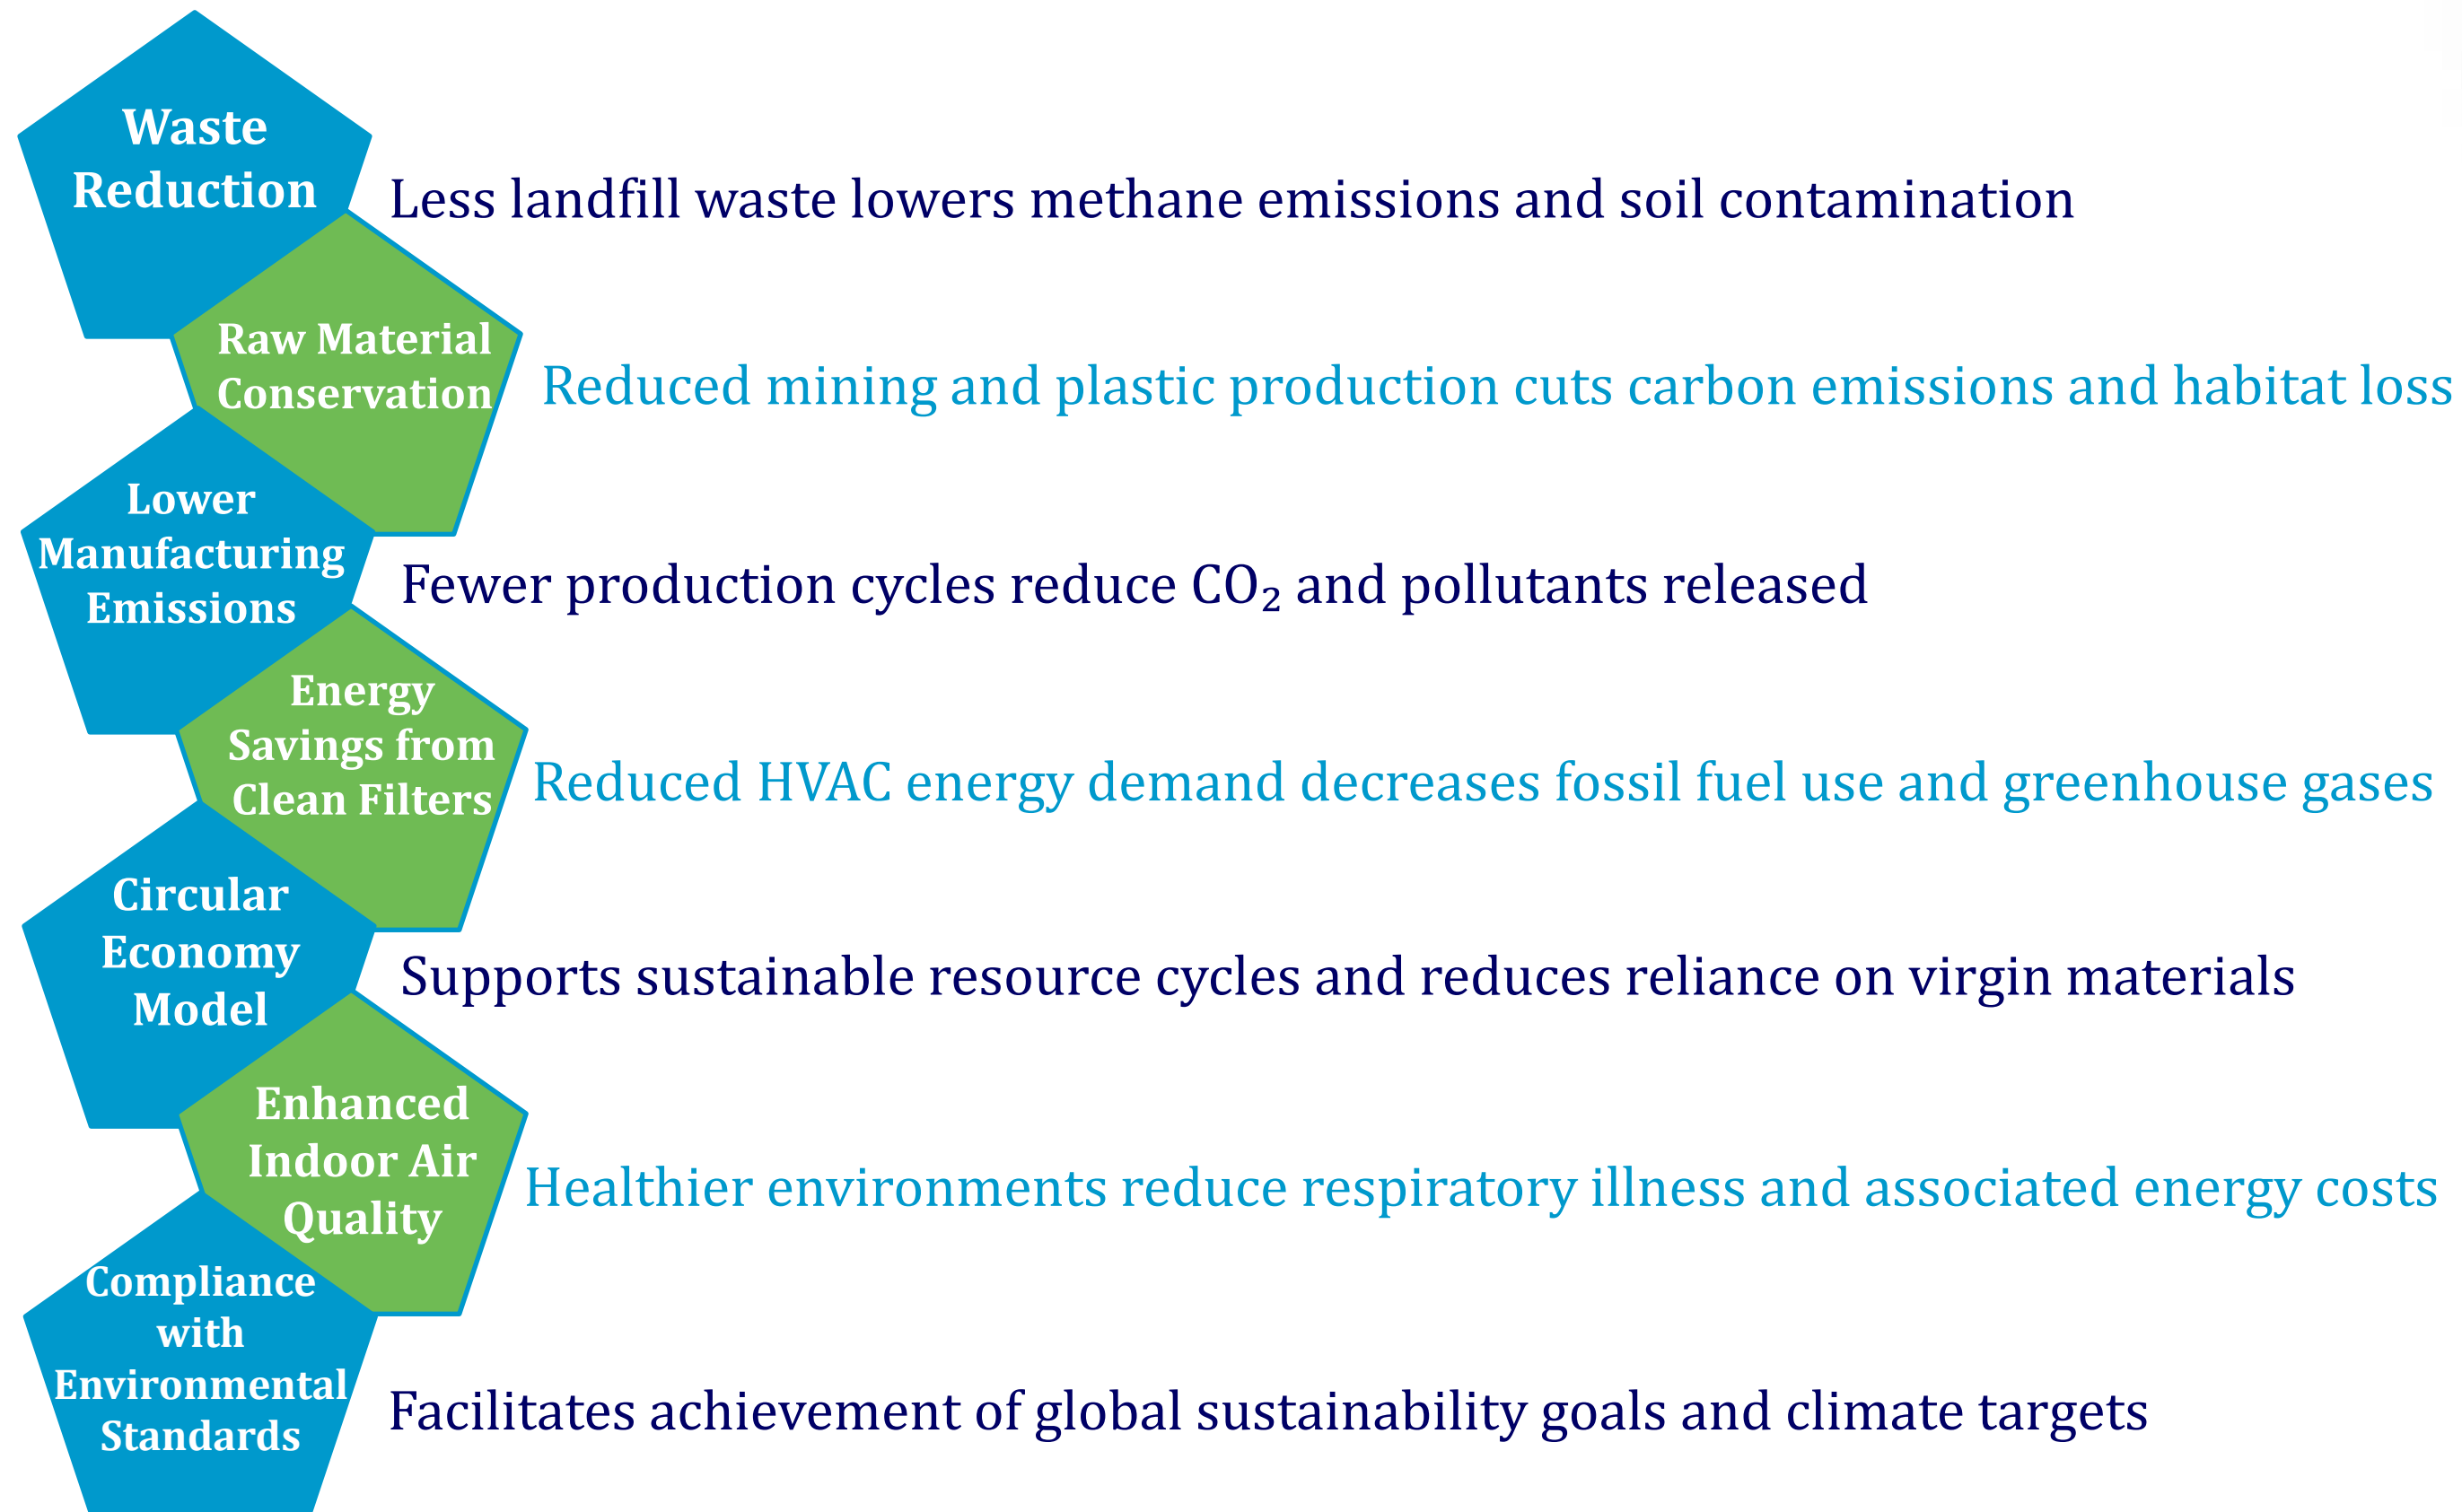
Waste Reduction

Less landfill waste lowers methane emissions and soil contamination

Raw Material Conservation

Reduced mining and plastic production cuts carbon emissions and habitat loss

Lower Manufacturing Emissions

Fewer production cycles reduce $CO_2$ and pollutants released

Energy Savings from Clean Filters

Reduced HVAC energy demand decreases fossil fuel use and greenhouse gases

Circular Economy Model

Supports sustainable resource cycles and reduces reliance on virgin materials

Enhanced Indoor Air Quality

Healthier environments reduce respiratory illness and associated energy costs

Compliance with Environmental Standards

Facilitates achievement of global sustainability goals and climate targets